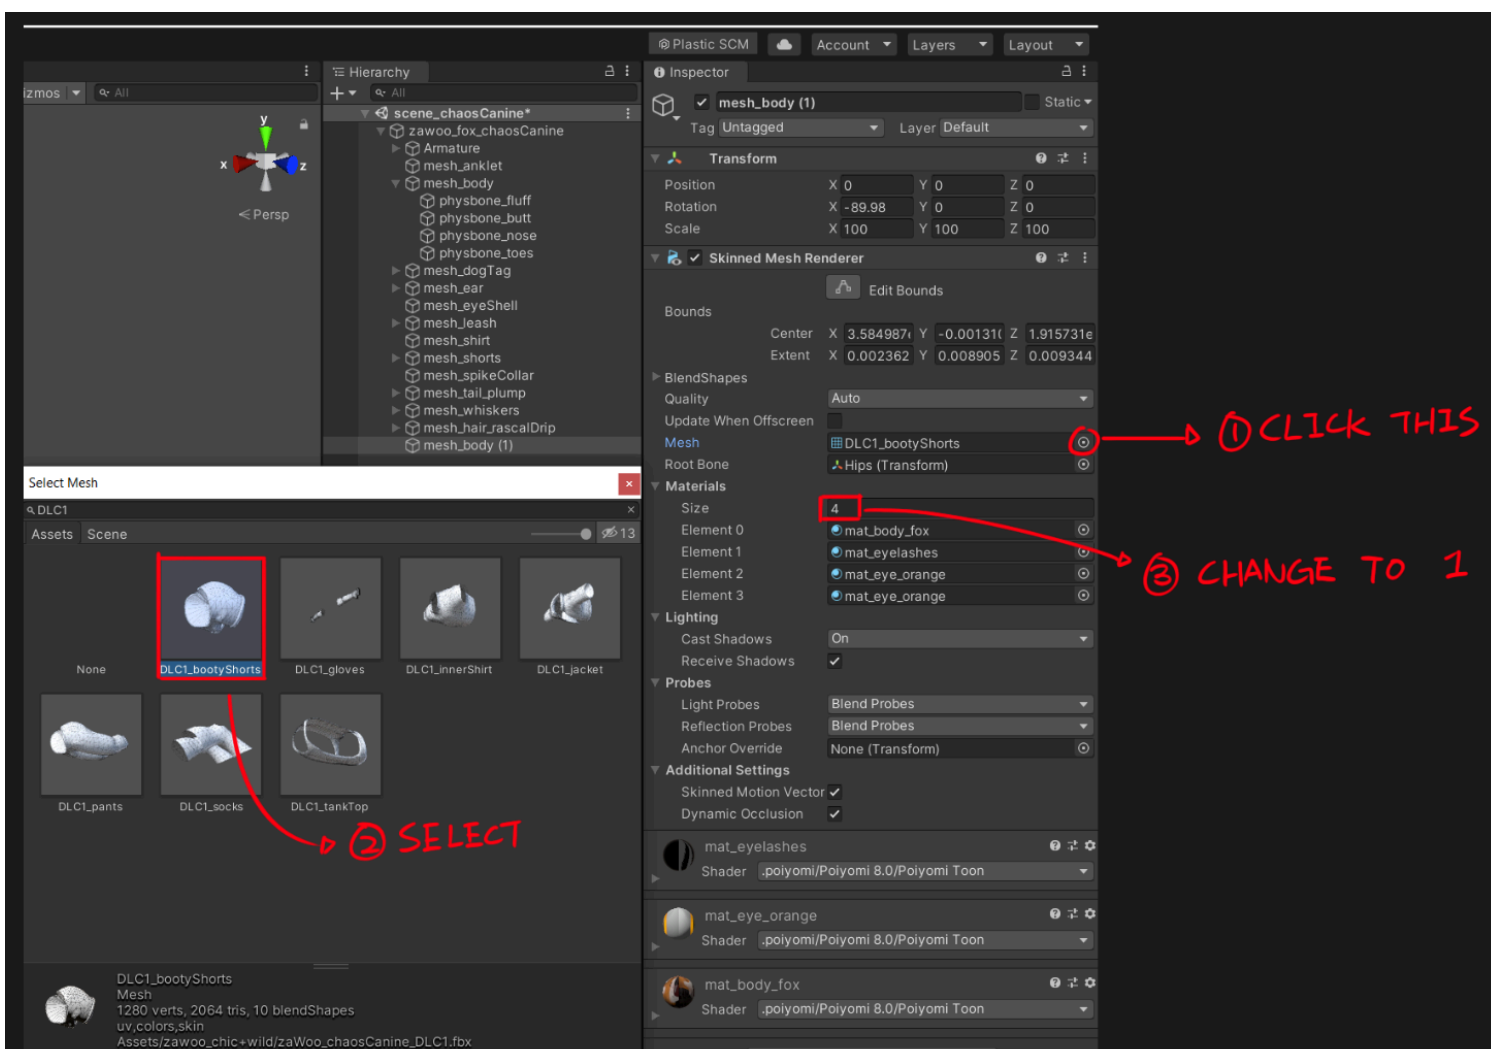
Plastic SCM
Account
Layers
Layout

izmos
All

Hierarchy
All
scene_chaosCanine*
zawoo_fox_chaosCanine
Armature
mesh_anklet
mesh_body
physbone_fluff
physbone_butt
physbone_nose
physbone_toes
mesh_dogTag
mesh_ear
mesh_eyeShell
mesh_leash
mesh_shirt
mesh_shorts
mesh_spikeCollar
mesh_tail_plump
mesh_whiskers
mesh_hair_rascalDrip
mesh_body (1)

Persp

Select Mesh
DLC1
Assets Scene
13
None
DLC1_bootyShorts
DLC1_gloves
DLC1_innerShirt
DLC1_jacket
DLC1_pants
DLC1_socks
DLC1_tankTop

② SELECT

DLC1_bootyShorts
Mesh
1280 verts, 2064 tris, 10 blendShapes
uv,colors,skin
Assets/zawoo_chic+wild/zaWoo_chaosCanine_DLC1.fbx

Inspector
mesh_body (1)
Static
Tag Untagged
Layer Default
Transform
Position X 0 Y 0 Z 0
Rotation X -89.98 Y 0 Z 0
Scale X 100 Y 100 Z 100
Skinned Mesh Renderer
Edit Bounds
Bounds
Center X 3.584987( Y -0.001310 Z 1.915731e
Extent X 0.002362 Y 0.008905 Z 0.009344
BlendShapes
Quality Auto
Update When Offscreen
Mesh DLC1_bootyShorts
Root Bone Hips (Transform)
Materials
Size 4
Element 0 mat_body_fox
Element 1 mat_eyelashes
Element 2 mat_eye_orange
Element 3 mat_eye_orange
Lighting
Cast Shadows On
Receive Shadows
Probes
Light Probes Blend Probes
Reflection Probes Blend Probes
Anchor Override None (Transform)
Additional Settings
Skinned Motion Vector
Dynamic Occlusion
mat_eyelashes
Shader .poiyomi/Poiyomi 8.0/Poiyomi Toon
mat_eye_orange
Shader .poiyomi/Poiyomi 8.0/Poiyomi Toon
mat_body_fox
Shader .poiyomi/Poiyomi 8.0/Poiyomi Toon

① CLICK THIS
③ CHANGE TO 1